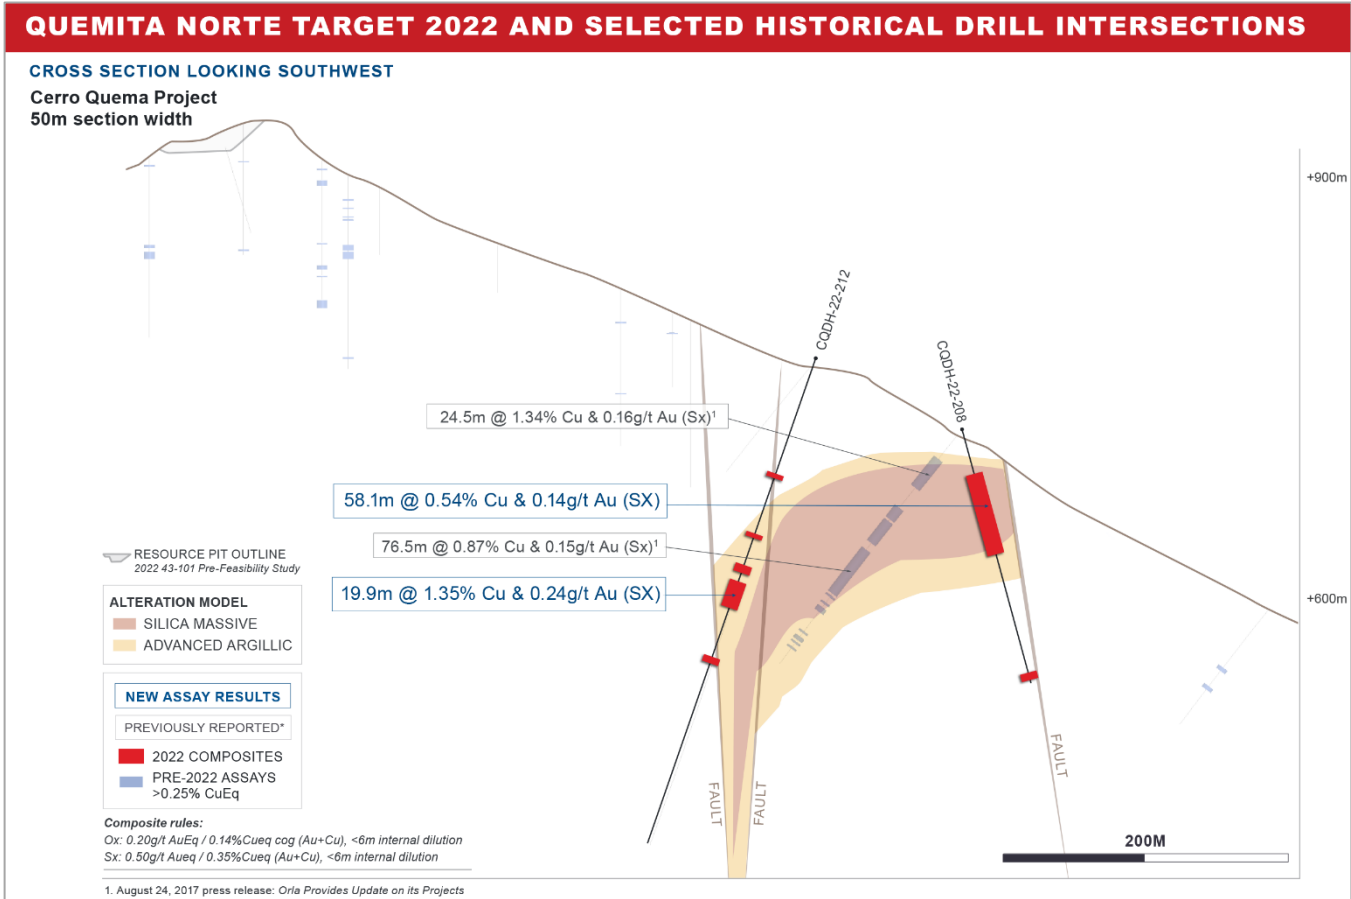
QUEMITA NORTE TARGET 2022 AND SELECTED HISTORICAL DRILL INTERSECTIONS

CROSS SECTION LOOKING SOUTHWEST

Cerro Quema Project
50m section width

+900m

CQDH-22-212

CQDH-22-208

24.5m @ 1.34% Cu & 0.16g/t Au (Sx)$^1$

58.1m @ 0.54% Cu & 0.14g/t Au (SX)

76.5m @ 0.87% Cu & 0.15g/t Au (Sx)$^1$

19.9m @ 1.35% Cu & 0.24g/t Au (SX)

+600m

RESOURCE PIT OUTLINE
2022 43-101 Pre-Feasibility Study

ALTERATION MODEL
SILICA MASSIVE
ADVANCED ARGILLIC

NEW ASSAY RESULTS
PREVIOUSLY REPORTED*
2022 COMPOSITES
PRE-2022 ASSAYS >0.25% CuEq

FAULT

FAULT

FAULT

200M

Composite rules:
Ox: 0.20g/t AuEq / 0.14%Cueq cog (Au+Cu), <6m internal dilution
Sx: 0.50g/t Aueq / 0.35%Cueq (Au+Cu), <6m internal dilution

1. August 24, 2017 press release: Orla Provides Update on its Projects